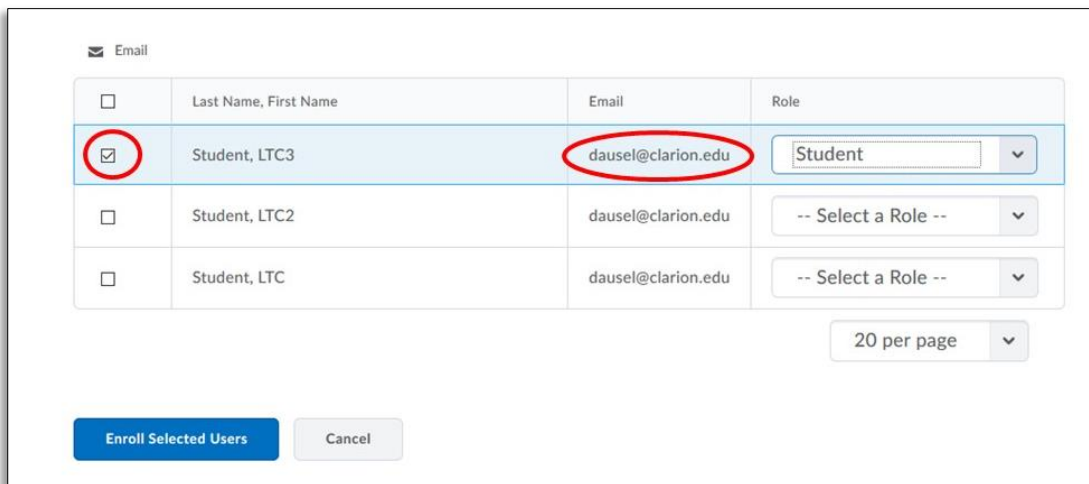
Email

| | Last Name, First Name | Email | Role |
|---|---|---|---|
| ☑ | Student, LTC3 | dausel@clarion.edu | Student |
| ☐ | Student, LTC2 | dausel@clarion.edu | -- Select a Role -- |
| ☐ | Student, LTC | dausel@clarion.edu | -- Select a Role -- |

20 per page

Enroll Selected Users

Cancel